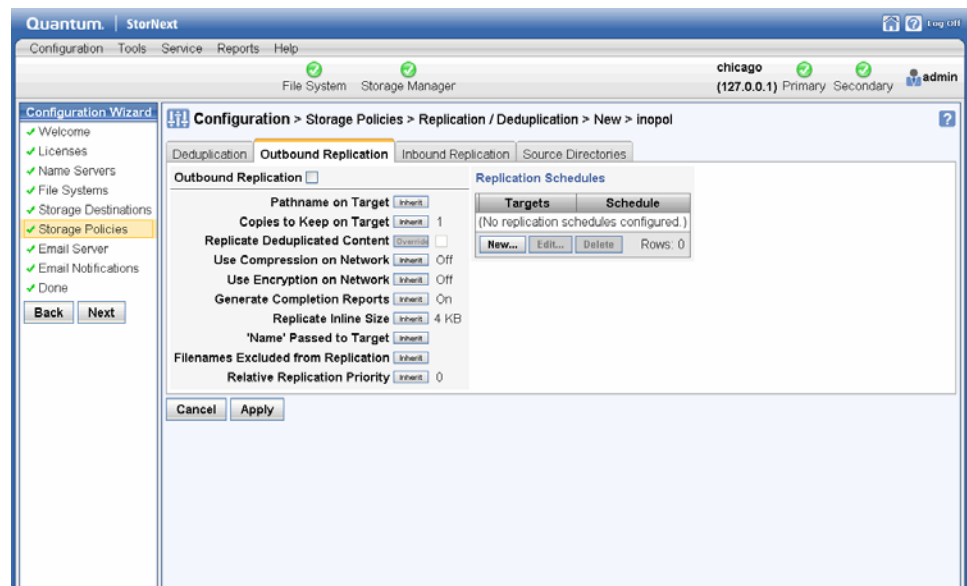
Quantum. | StorNext

Log Off

Configuration Tools Service Reports Help

File System Storage Manager

chicago (127.0.0.1) Primary Secondary admin

Configuration Wizard
✔ Welcome
✔ Licenses
✔ Name Servers
✔ File Systems
✔ Storage Destinations
✔ Storage Policies
✔ Email Server
✔ Email Notifications
✔ Done

Back Next

Configuration > Storage Policies > Replication / Deduplication > New > inopol

?

Deduplication | Outbound Replication | Inbound Replication | Source Directories

Outbound Replication

| | | |
|---|---|---|
| Pathname on Target | Inherit | |
| Copies to Keep on Target | Inherit | 1 |
| Replicate Deduplicated Content | Override | |
| Use Compression on Network | Inherit | Off |
| Use Encryption on Network | Inherit | Off |
| Generate Completion Reports | Inherit | On |
| Replicate Inline Size | Inherit | 4 KB |
| 'Name' Passed to Target | Inherit | |
| Filenames Excluded from Replication | Inherit | |
| Relative Replication Priority | Inherit | 0 |

Replication Schedules

| Targets | Schedule |
|---|---|
| (No replication schedules configured.) | |

New... Edit... Delete Rows: 0

Cancel Apply